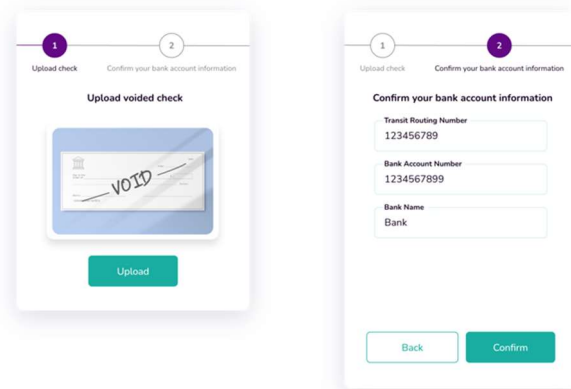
1
Upload check
2
Confirm your bank account information

Upload voided check

VOID

Upload

1
Upload check
2
Confirm your bank account information

Confirm your bank account information

Transit Routing Number
123456789

Bank Account Number
1234567899

Bank Name
Bank

Back
Confirm